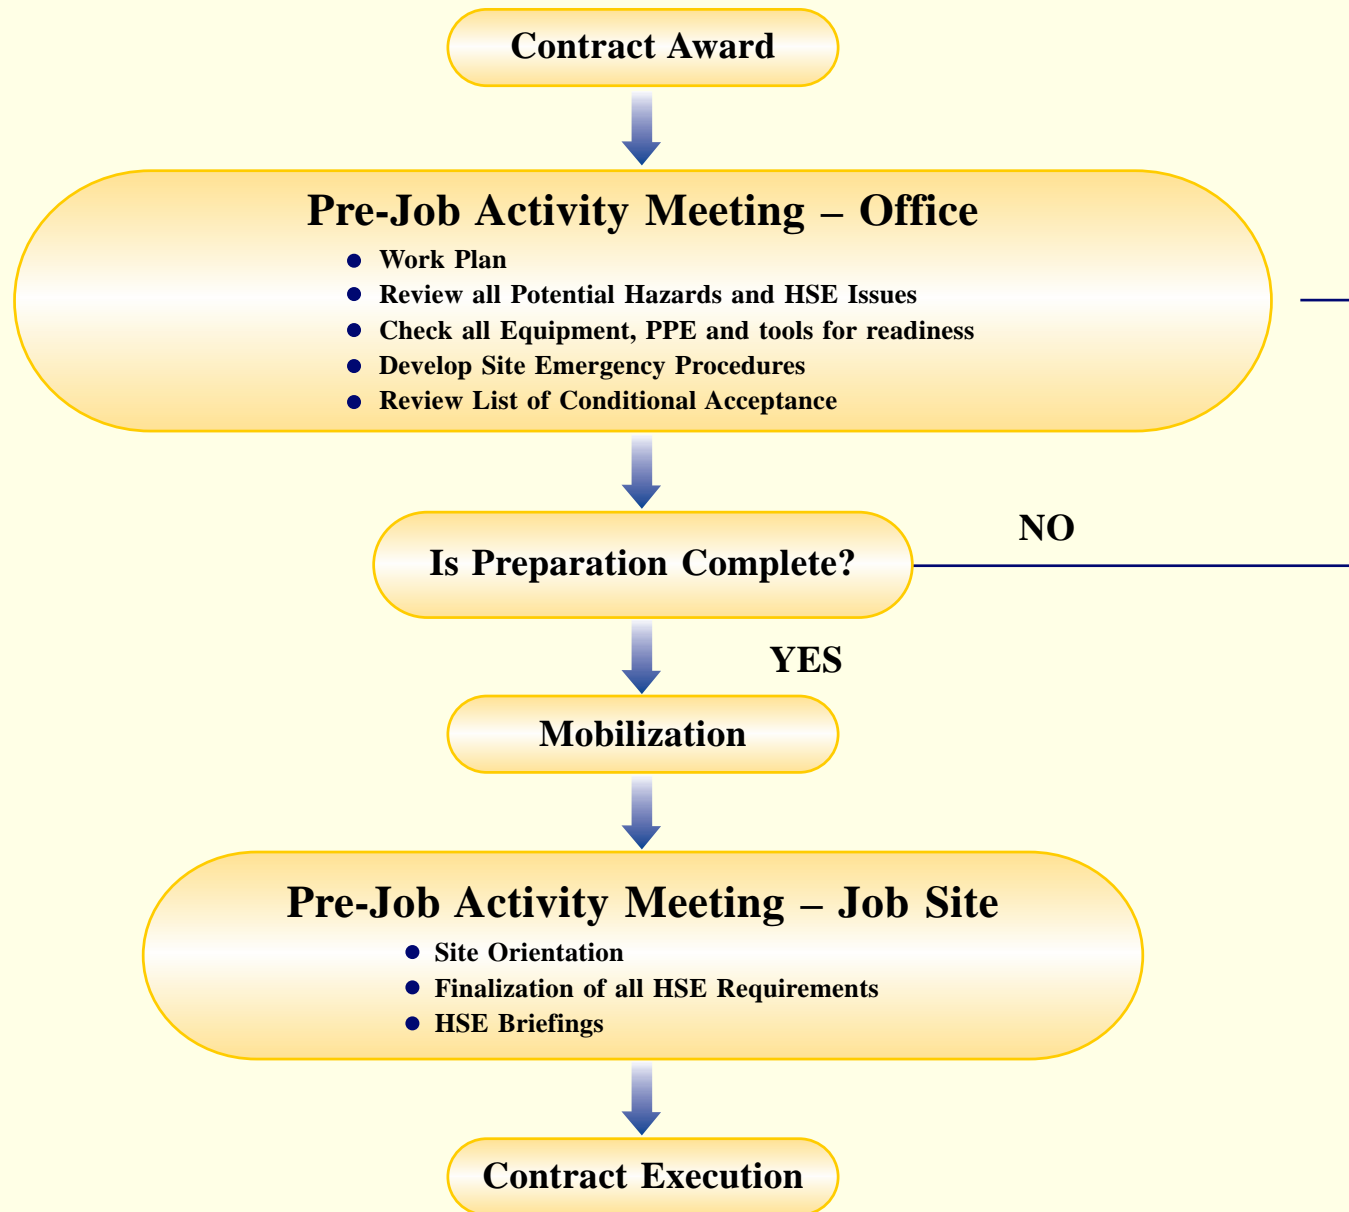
Contract Award

Pre-Job Activity Meeting – Office

- Work Plan
- Review all Potential Hazards and HSE Issues
- Check all Equipment, PPE and tools for readiness
- Develop Site Emergency Procedures
- Review List of Conditional Acceptance

Is Preparation Complete?

NO

YES

Mobilization

Pre-Job Activity Meeting – Job Site

- Site Orientation
- Finalization of all HSE Requirements
- HSE Briefings

Contract Execution